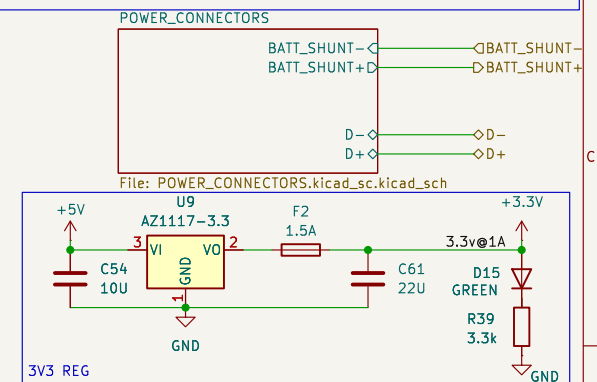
POWER_CONNECTORS
BATT_SHUNT−
BATT_SHUNT+
BATT_SHUNT−
BATT_SHUNT+
D−
D+
D−
D+
File: POWER_CONNECTORS.kicad_sc.kicad_sch
C
U9
AZ1117-3.3
+5V
3
VI
VO
2
GND
1
F2
1.5A
+3.3V
3.3v@1A
C54
10U
C61
22U
D15
GREEN
R39
3.3k
GND
GND
3V3 REG